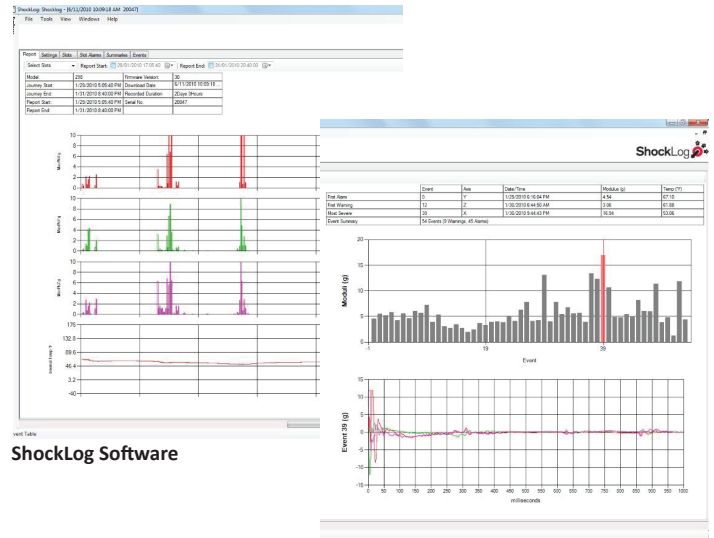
ShockLog Shocklog - [6/11/2010 10:09:18 AM 20047]

File Tools View Windows Help

Report | Settings | Slots | Slot Alarms | Summaries | Events

Select Slots | Report Start: 26/01/2010 17:05:40 | Report End: 31/01/2010 20:40:00

| Model: | 230 | Firmware Version: | 30 |
|---|---|---|---|
| Journey Start: | 1/26/2010 5:05:40 PM | Download Date: | 6/11/2010 10:09:18 |
| Journey End: | 1/31/2010 8:40:00 PM | Recorded Duration: | 2Days 3Hours |
| Report Start: | 1/26/2010 5:05:40 PM | Serial No.: | 20047 |
| Report End: | 1/31/2010 8:40:00 PM | | |

10
8
6
4
2
0

10
8
6
4
2
0

10
8
6
4
2
0

176
132.8
89.6
46.4
3.2
-40

Event Table

ShockLog Software

ShockLog

| | Event | Axis | Date/Time | Modulus (g) | Temp (°F) |
|---|---|---|---|---|---|
| First Alarm | 5 | Y | 1/29/2010 5:16:04 PM | 4.54 | 67.10 |
| First Warning | 12 | Z | 1/30/2010 6:44:50 AM | 3.06 | 61.88 |
| Most Severe | 39 | X | 1/30/2010 9:44:43 PM | 16.94 | 53.06 |
| Event Summary | 54 Events (9 Warnings, 45 Alarms) | | | | |

Moduli (g)
20
15
10
5
0
1 19 39
Event

Event 39 (g)
0 50 100 150 200 250 300 350 400 450 500 550 600 650 700 750 800 850 900 950 1000
milliseconds